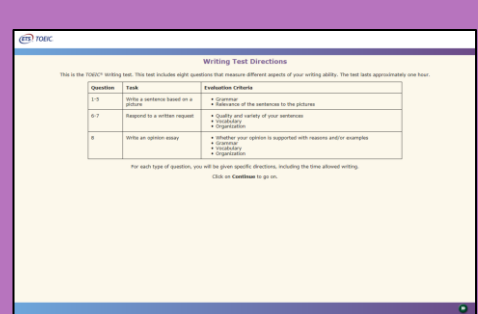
ETS TOEIC

Writing Test Directions

This is the TOEIC® Writing test. This test includes eight questions that measure different aspects of your writing ability. The test lasts approximately one hour.

| Question | Task | Evaluation Criteria |
|---|---|---|
| 1-5 | Write a sentence based on a picture | • Grammar • Relevance of the sentences to the pictures |
| 6-7 | Respond to a written request | • Quality and variety of your sentences • Vocabulary • Organization |
| 8 | Write an opinion essay | • Whether your opinion is supported with reasons and/or examples • Grammar • Vocabulary • Organization |

For each type of question, you will be given specific directions, including the time allowed writing.

Click on **Continue** to go on.